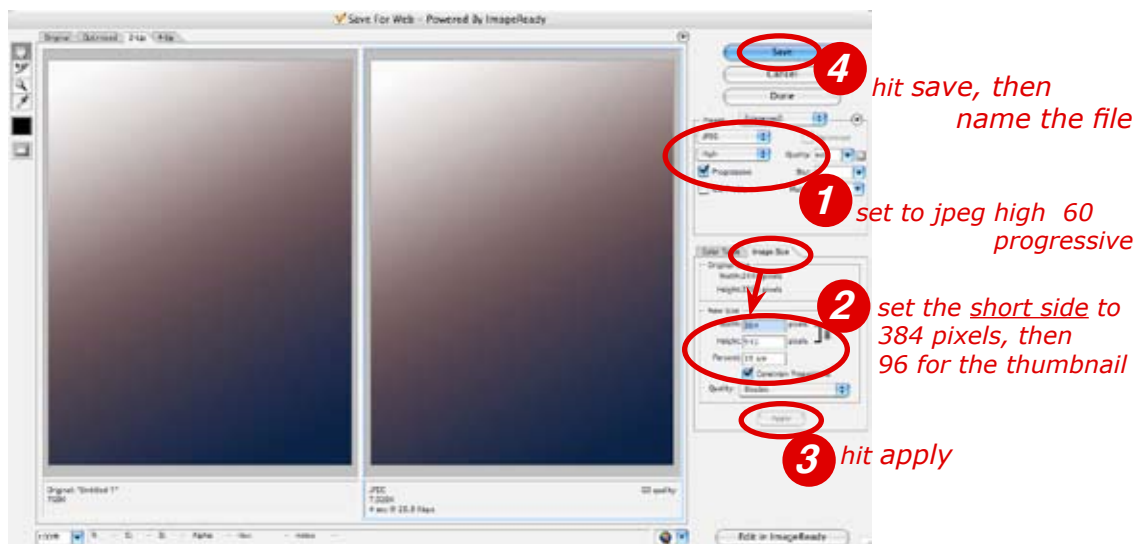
Save For Web - Powered By ImageReady

Original Optimized 2-Up 4-Up

Save
Cancel
Done

JPEG
High
Quality
Progressive

Image Size

Width
Height
pixels
Percent
Constrain Proportions
Quality: Bicubic

Apply

Original: "Untitled-1"

JPEG
60 quality

Edit in ImageReady

4 hit save, then name the file

1 set to jpeg high 60 progressive

2 set the short side to 384 pixels, then 96 for the thumbnail

3 hit apply